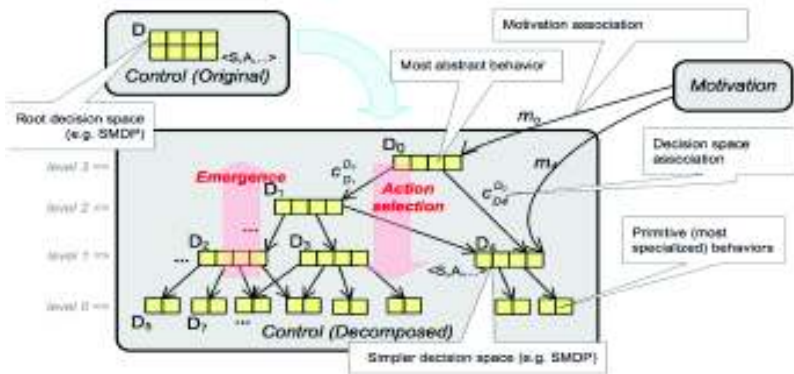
D
<S,A,...>
Control (Original)

Root decision space (e.g. SMDP)

Motivation association

Most abstract behavior

Motivation

$m_0$

$m_4$

Decision space association

$D_0$

level 3

level 2

level 1

level 0

Emergence

Action selection

$c_{p_1}^{D_0}$

$c_{D4}^{D_0}$

$D_1$

...

$D_2$

$D_3$

$D_4$

...

<S,A,...>

Primitive (most specialized) behaviors

$D_5$

$D_7$

...

Control (Decomposed)

Simpler decision space (e.g. SMDP)